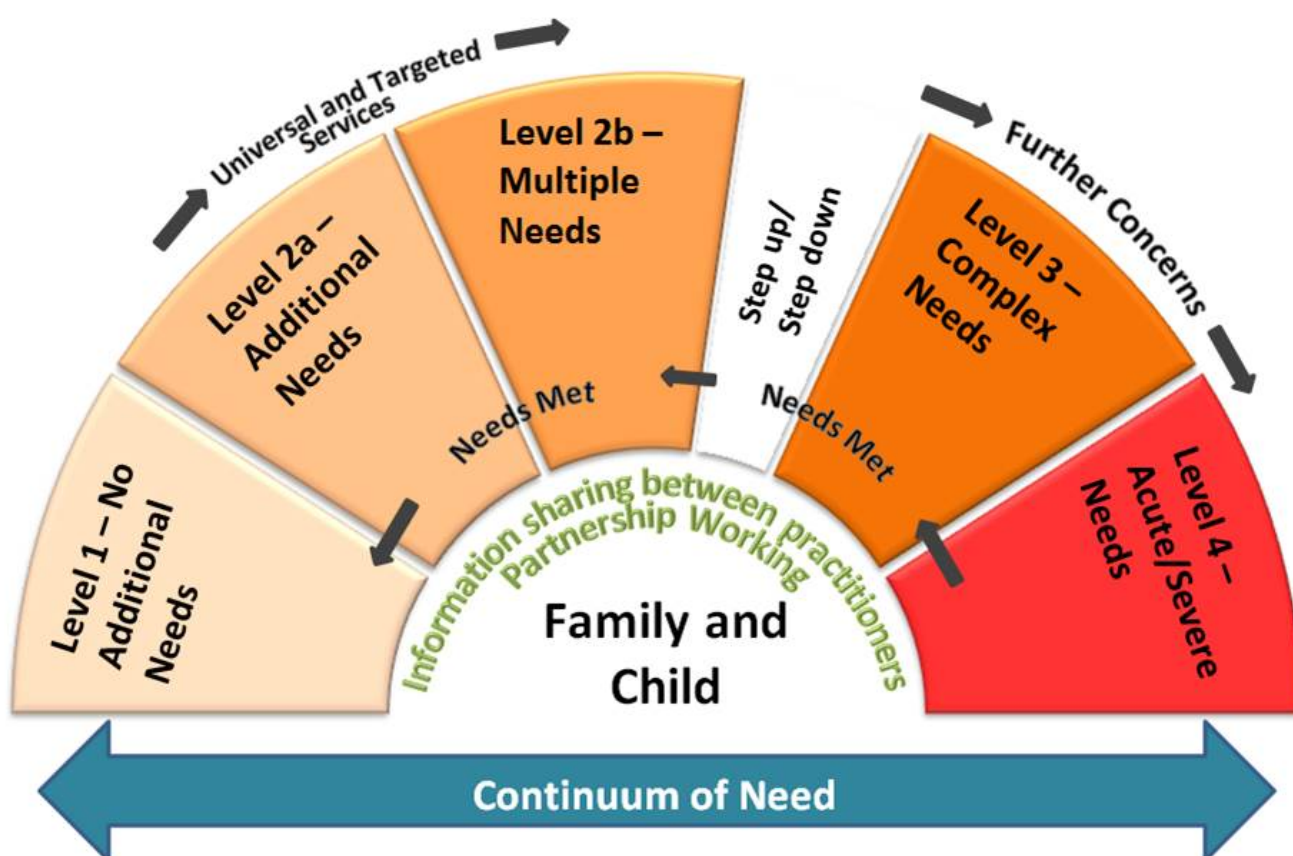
Universal and Targeted Services

Further Concerns

Level 1 – No Additional Needs

Level 2a – Additional Needs

Level 2b – Multiple Needs

Step up/ Step down

Level 3 – Complex Needs

Level 4 – Acute/Severe Needs

Needs Met

Needs Met

Information sharing between practitioners

Partnership Working

Family and Child

Continuum of Need